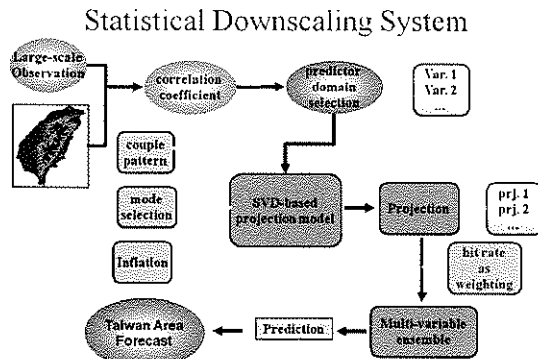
Statistical Downscaling System

Large-scale Observation

correlation coefficient

predictor domain selection

Var. 1
Var. 2
...

couple pattern

mode selection

Inflation

SVD-based projection model

Projection

prj. 1
prj. 2
...

hit rate as weighting

Taiwan Area Forecast

Prediction

Multi-variable ensemble